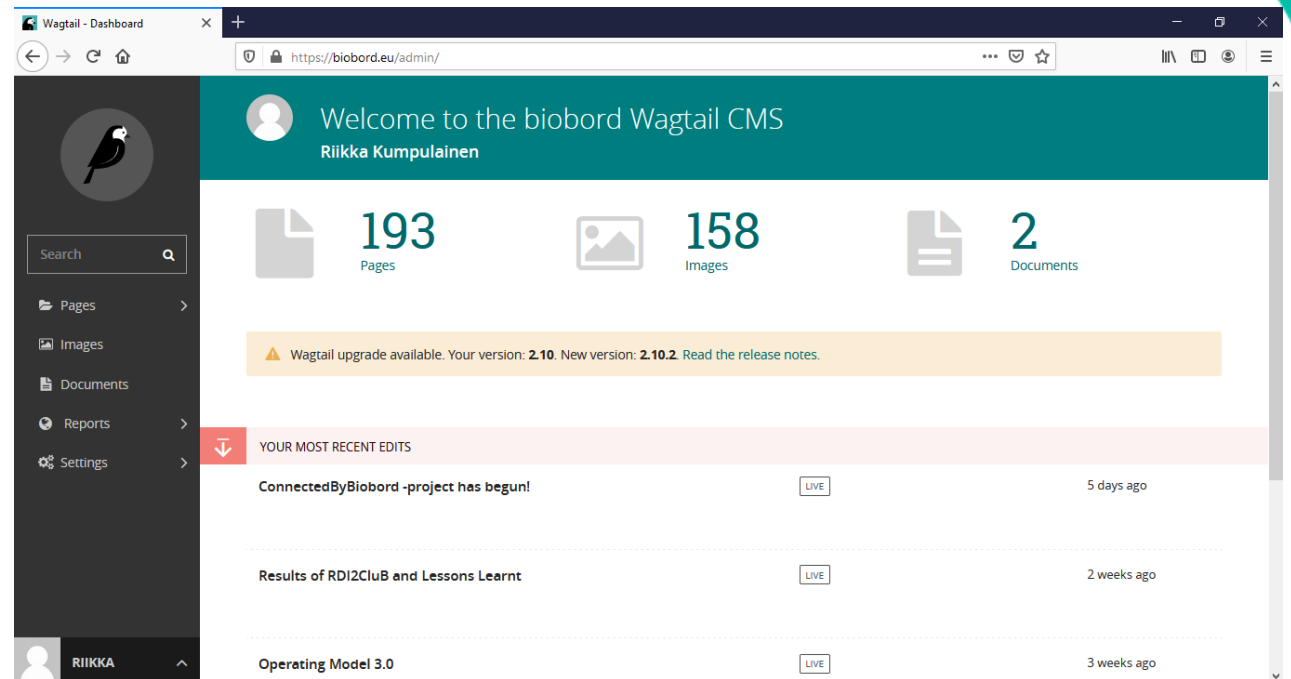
Wagtail - Dashboard

https://biobord.eu/admin/

Welcome to the biobord Wagtail CMS
Riikka Kumpulainen

Search

Pages
Images
Documents
Reports
Settings

193
Pages

158
Images

2
Documents

Wagtail upgrade available. Your version: 2.10. New version: 2.10.2. Read the release notes.

YOUR MOST RECENT EDITS

| | | |
|---|---|---|
| ConnectedByBiobord -project has begun! | LIVE | 5 days ago |
| Results of RDI2CluB and Lessons Learnt | LIVE | 2 weeks ago |
| Operating Model 3.0 | LIVE | 3 weeks ago |

RIIKKA